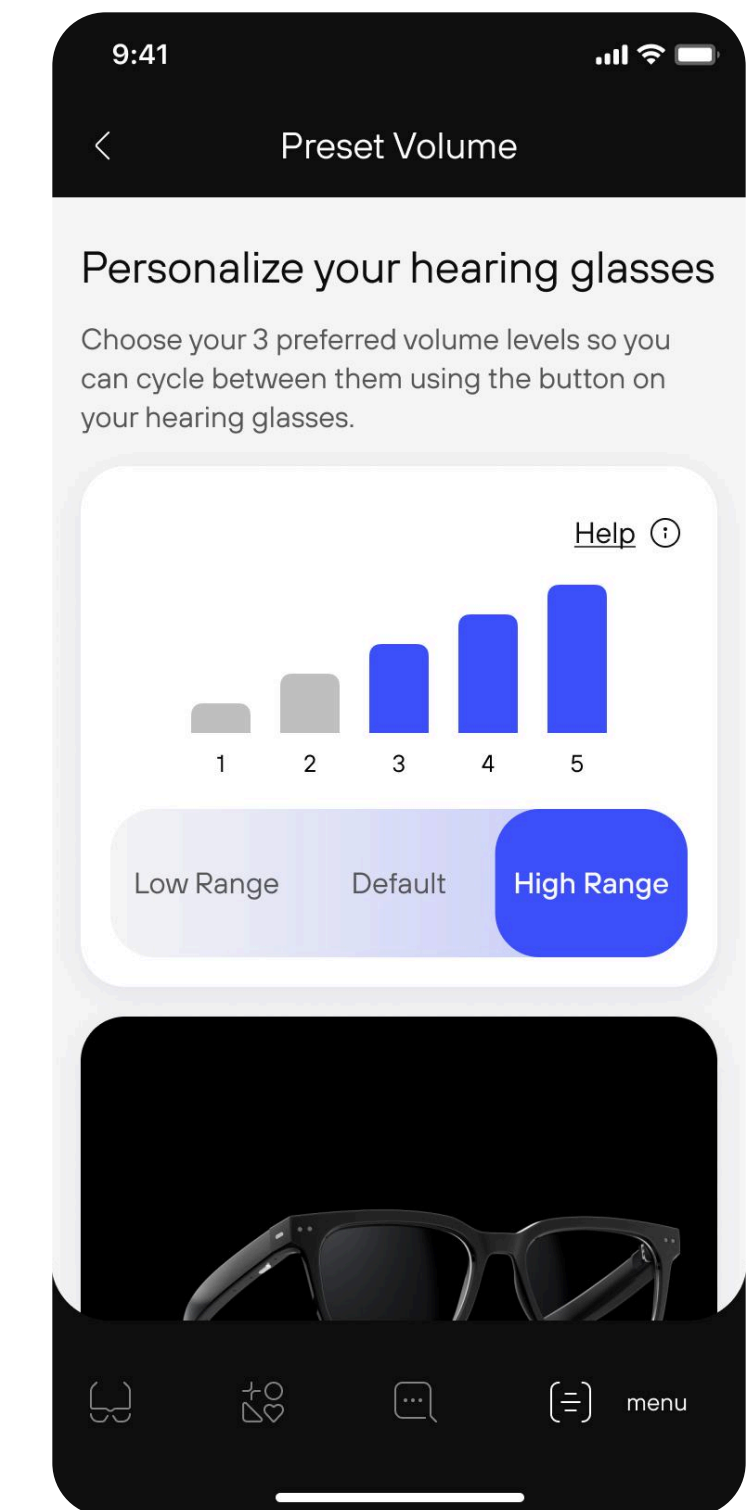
9:41

<

Preset Volume

Personalize your hearing glasses

Choose your 3 preferred volume levels so you can cycle between them using the button on your hearing glasses.

Help

1 2 3 4 5

Low Range Default High Range

menu